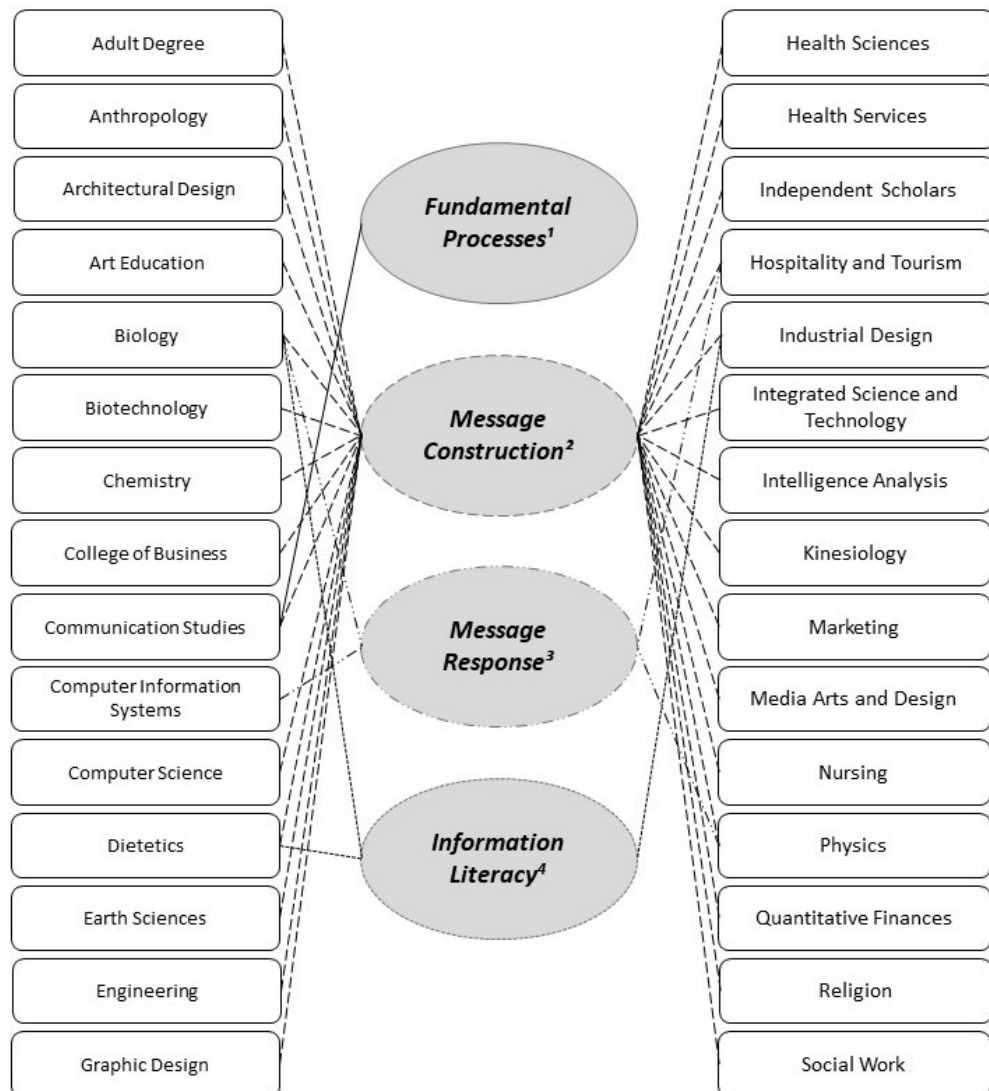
Adult Degree

Anthropology

Architectural Design

Art Education

Biology

Biotechnology

Chemistry

College of Business

Communication Studies

Computer Information Systems

Computer Science

Dietetics

Earth Sciences

Engineering

Graphic Design

Fundamental Processes$^1$

Message Construction$^2$

Message Response$^3$

Information Literacy$^4$

Health Sciences

Health Services

Independent Scholars

Hospitality and Tourism

Industrial Design

Integrated Science and Technology

Intelligence Analysis

Kinesiology

Marketing

Media Arts and Design

Nursing

Physics

Quantitative Finances

Religion

Social Work